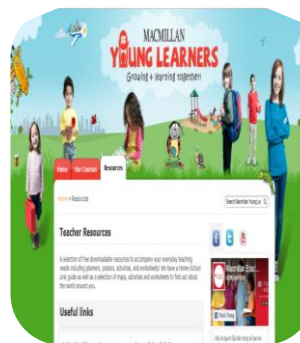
MACMILLAN
YOUNG LEARNERS
Growing + learning together!

Home
Our Courses
Resources

Home > Resources

Search Macmillan Young Le

Teacher Resources

A selection of free downloadable resources to accompany your everyday teaching needs including planners, posters, activities, and worksheets! We have a Home-School Link guide as well as a selection of maps, activities and worksheets to find out about the world around you.

Useful links

Macmillan Educ...

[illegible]